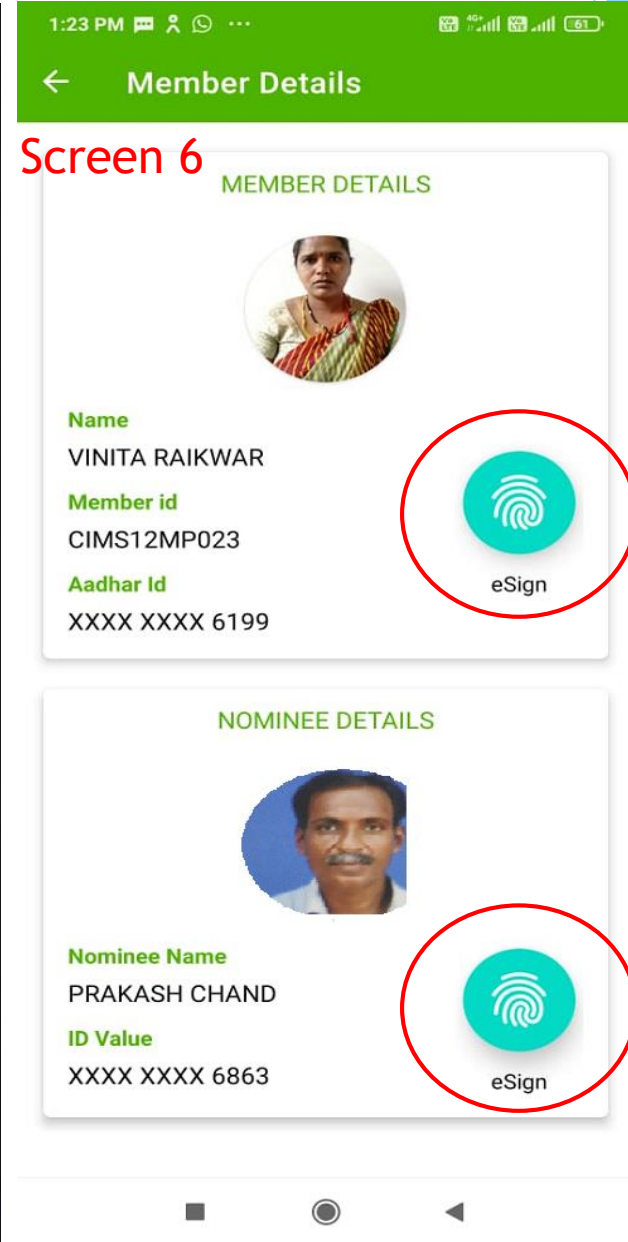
1:23 PM ··· 4G+ 61

← Member Details

Screen 6

MEMBER DETAILS

Name
VINITA RAIKWAR

Member id
CIMS12MP023

Aadhar Id
XXXX XXXX 6199

eSign

NOMINEE DETAILS

Nominee Name
PRAKASH CHAND

ID Value
XXXX XXXX 6863

eSign